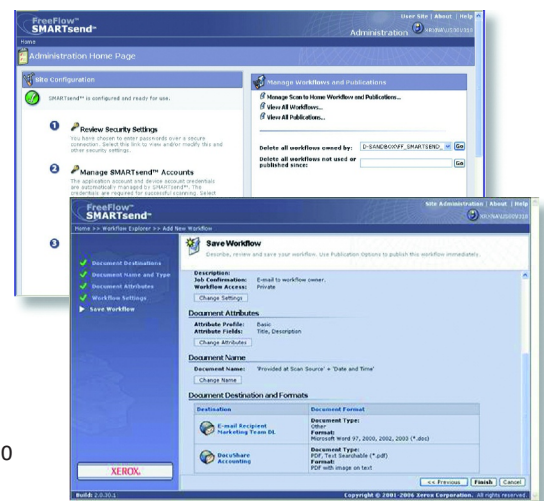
FreeFlow™
SMARTsend™
User Site | About | Help
Administration
Home
Administration Home Page

Site Configuration
SMARTsend™ is configured and ready for use.

1 Review Security Settings
You have chosen to enter passwords over a secure connection. Select the link to view and/or modify this and other security settings.

2 Manage SMARTsend™ Accounts
The application account and device account credentials are automatically managed by SMARTsend™. The credentials are required for successful scanning. Select

3

Manage Workflows and Publications
Manage Scan to Home Workflow and Publications...
View All Workflows...
View All Publications...

Delete all workflows owned by: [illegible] Go
Delete all workflows not used or published since: Go

FreeFlow™
SMARTsend™
Site Administration | About | Help
Home >> Workflow Explorer >> Add New Workflow

Document Destinations
Document Name and Type
Document Attributes
Workflow Settings
Save Workflow

Save Workflow
Describe, review and save your workflow. Use Publication options to publish this workflow immediately.

Description:
Job Confirmation: E-mail to workflow owner.
Workflow Access: Private
Change Settings

Document Attributes
Attribute Profile: Basic
Attribute Fields: Title, Description
Change Attributes

Document Name
Document Name: 'Provided at Scan Source' + 'Date and Time'
Change Name

Document Destination and Formats
| Destination | Document Format |
|---|---|
| E-mail Recipient Marketing Team DL | Document Type: Other Format: Microsoft Word 97, 2000, 2002, 2003 (*.doc) |
| DocuShare Accounting | Document Type: PDF, Text Searchable (*.pdf) Format: PDF with image on text |

<< Previous Finish Cancel

XEROX.
Build: 2.0.30.1
Copyright © 2001-2006 Xerox Corporation. All rights reserved.

0